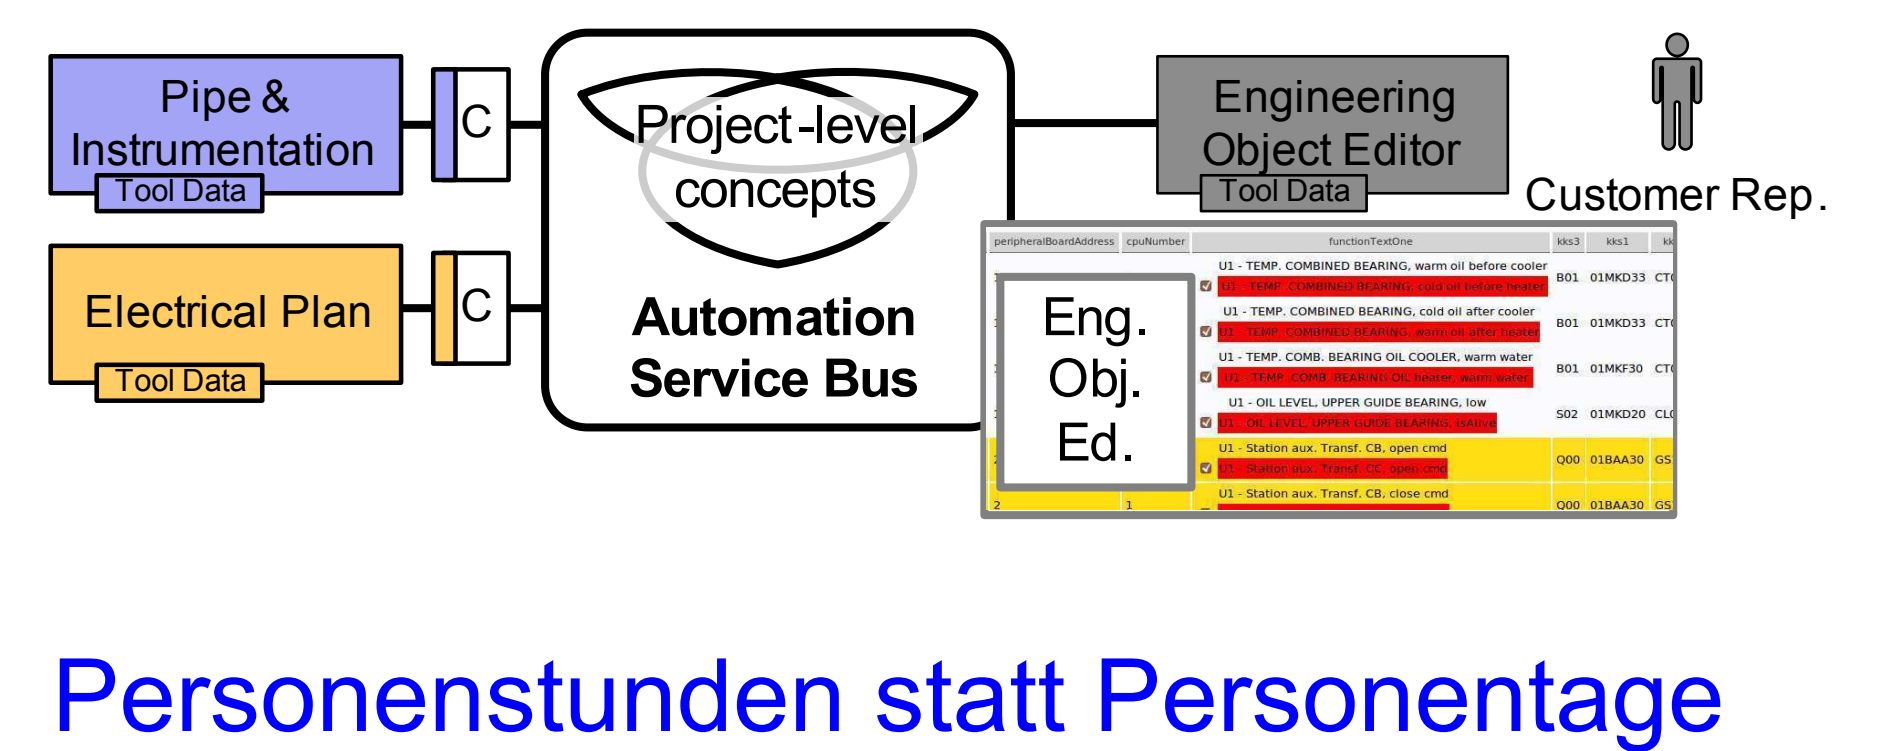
Pipe & Instrumentation
Tool Data

C

Electrical Plan
Tool Data

C

Project-level concepts

Automation Service Bus

Engineering Object Editor
Tool Data

Customer Rep.

| peripheralBoardAddress | cpuNumber | functionTextOne | kks3 | kks1 | kk |
|---|---|---|---|---|---|
| 1 | | U1 - TEMP. COMBINED BEARING, warm oil before cooler / U1 - TEMP. COMBINED BEARING, cold oil before heater | B01 | 01MKD33 | CT |
| 1 | | U1 - TEMP. COMBINED BEARING, cold oil after cooler / U1 - TEMP. COMBINED BEARING, warm oil after heater | B01 | 01MKD33 | CT |
| 1 | | U1 - TEMP. COMB. BEARING OIL COOLER, warm water / U1 - TEMP. COMB. BEARING OIL heater, warm water | B01 | 01MKF30 | CT |
| 1 | | U1 - OIL LEVEL, UPPER GUIDE BEARING, low / U1 - OIL LEVEL, UPPER GUIDE BEARING, isAlive | S02 | 01MKD20 | CL |
| 2 | | U1 - Station aux. Transf. CB, open cmd / U1 - Station aux. Transf. CC, open cmd | Q00 | 01BAA30 | GS |
| 2 | 1 | U1 - Station aux. Transf. CB, close cmd | Q00 | 01BAA30 | GS |

Eng. Obj. Ed.

Personenstunden statt Personentage